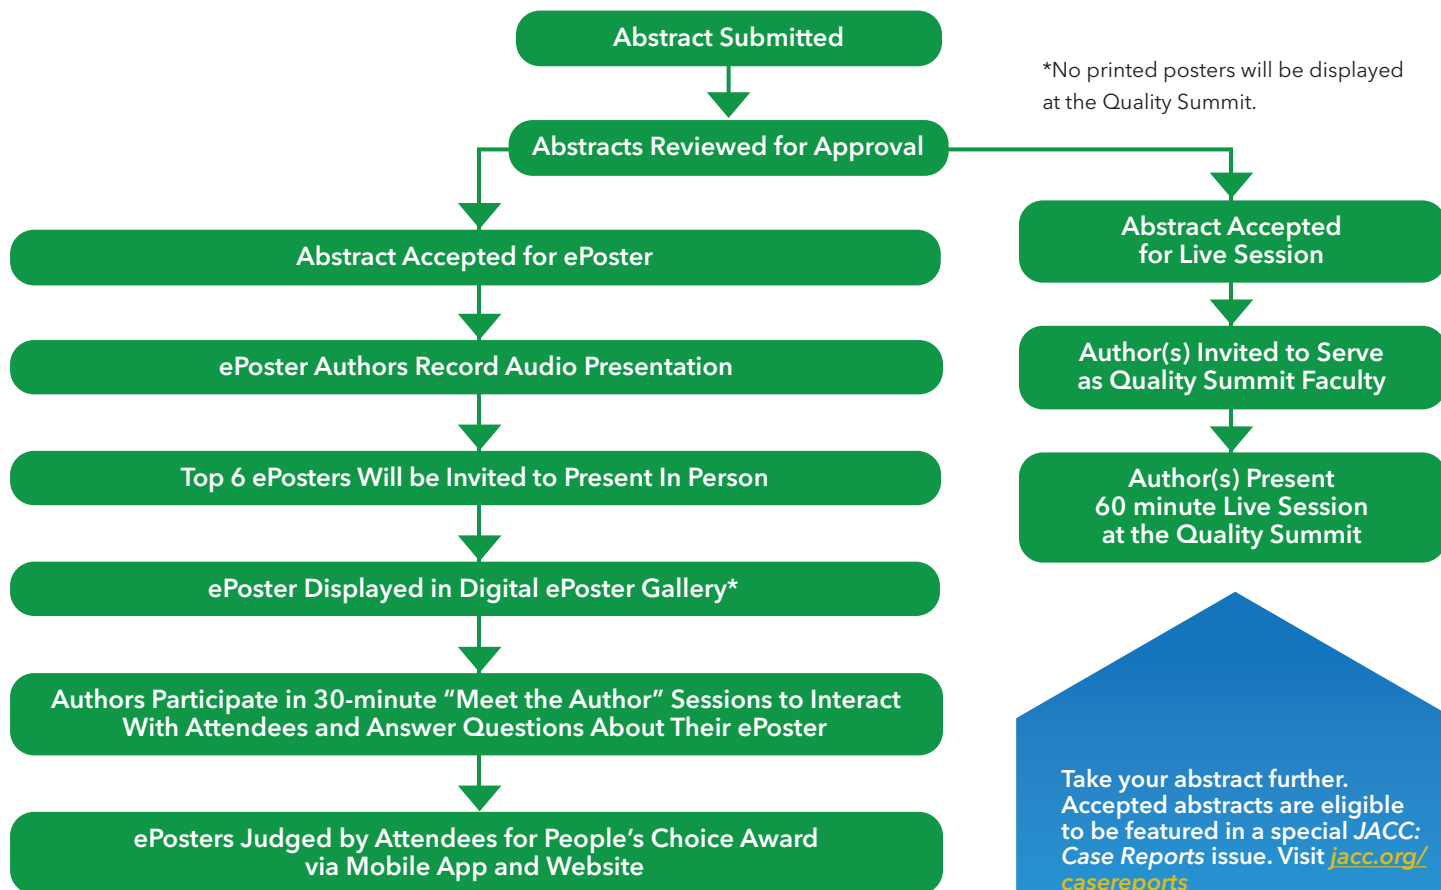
Abstract Submitted

*No printed posters will be displayed at the Quality Summit.

Abstracts Reviewed for Approval

Abstract Accepted for ePoster

ePoster Authors Record Audio Presentation

Top 6 ePosters Will be Invited to Present In Person

ePoster Displayed in Digital ePoster Gallery*

Authors Participate in 30-minute "Meet the Author" Sessions to Interact With Attendees and Answer Questions About Their ePoster

ePosters Judged by Attendees for People's Choice Award via Mobile App and Website

Abstract Accepted for Live Session

Author(s) Invited to Serve as Quality Summit Faculty

Author(s) Present 60 minute Live Session at the Quality Summit

Take your abstract further. Accepted abstracts are eligible to be featured in a special JACC: Case Reports issue. Visit jacc.org/ casereports